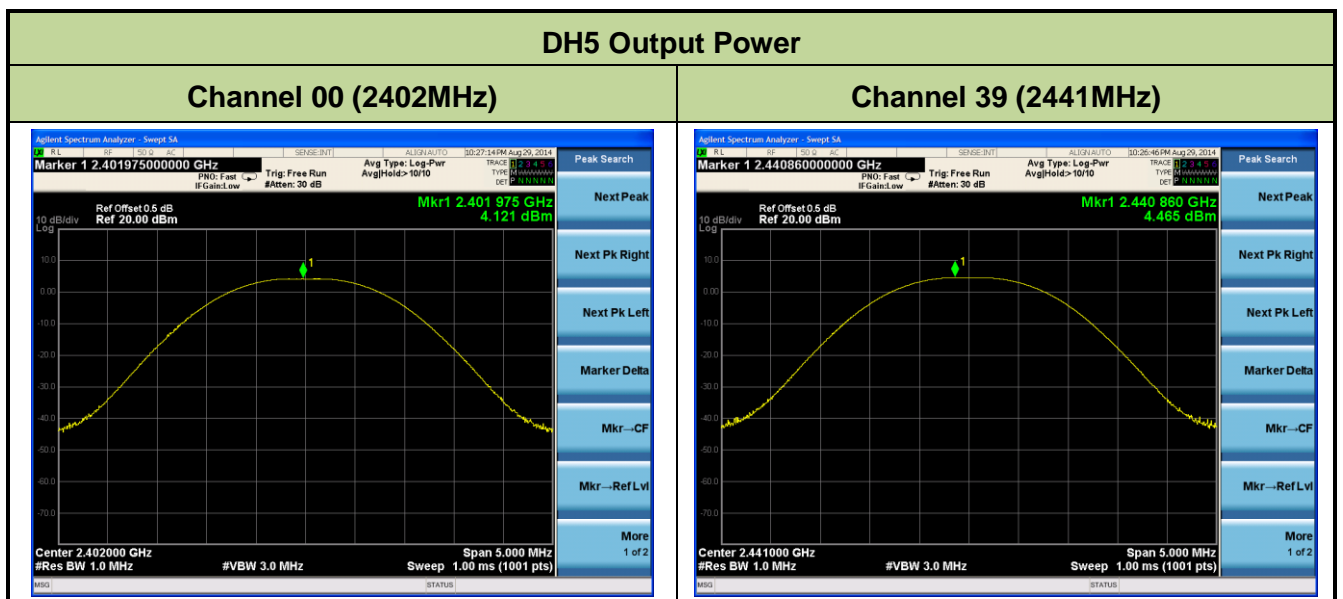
| DH5 Output Power | |
|---|---|
| Channel 00 (2402MHz) | Channel 39 (2441MHz) |

Agilent Spectrum Analyzer - Swept SA
RL RF 50 Ω AC SENSE:INT ALIGN AUTO 10:27:14 PM Aug 29, 2014
Marker 1 2.401975000000 GHz
PNO: Fast IFGain:Low
Trig: Free Run #Atten: 30 dB
Avg Type: Log-Pwr Avg|Hold>10/10
TRACE 1 2 3 4 5 6 TYPE M DET P N N N N N
Peak Search
10 dB/div Log
Ref Offset 0.5 dB Ref 20.00 dBm
Mkr1 2.401 975 GHz 4.121 dBm
10.0 0.00 -10.0 -20.0 -30.0 -40.0 -50.0 -60.0 -70.0
1
Next Peak
Next Pk Right
Next Pk Left
Marker Delta
Mkr→CF
Mkr→Ref Lvl
More 1 of 2
Center 2.402000 GHz #Res BW 1.0 MHz #VBW 3.0 MHz Span 5.000 MHz Sweep 1.00 ms (1001 pts)
MSG STATUS

Agilent Spectrum Analyzer - Swept SA
RL RF 50 Ω AC SENSE:INT ALIGN AUTO 10:26:46 PM Aug 29, 2014
Marker 1 2.440860000000 GHz
PNO: Fast IFGain:Low
Trig: Free Run #Atten: 30 dB
Avg Type: Log-Pwr Avg|Hold>10/10
TRACE 1 2 3 4 5 6 TYPE M DET P N N N N N
Peak Search
10 dB/div Log
Ref Offset 0.5 dB Ref 20.00 dBm
Mkr1 2.440 860 GHz 4.465 dBm
10.0 0.00 -10.0 -20.0 -30.0 -40.0 -50.0 -60.0 -70.0
1
Next Peak
Next Pk Right
Next Pk Left
Marker Delta
Mkr→CF
Mkr→Ref Lvl
More 1 of 2
Center 2.441000 GHz #Res BW 1.0 MHz #VBW 3.0 MHz Span 5.000 MHz Sweep 1.00 ms (1001 pts)
MSG STATUS